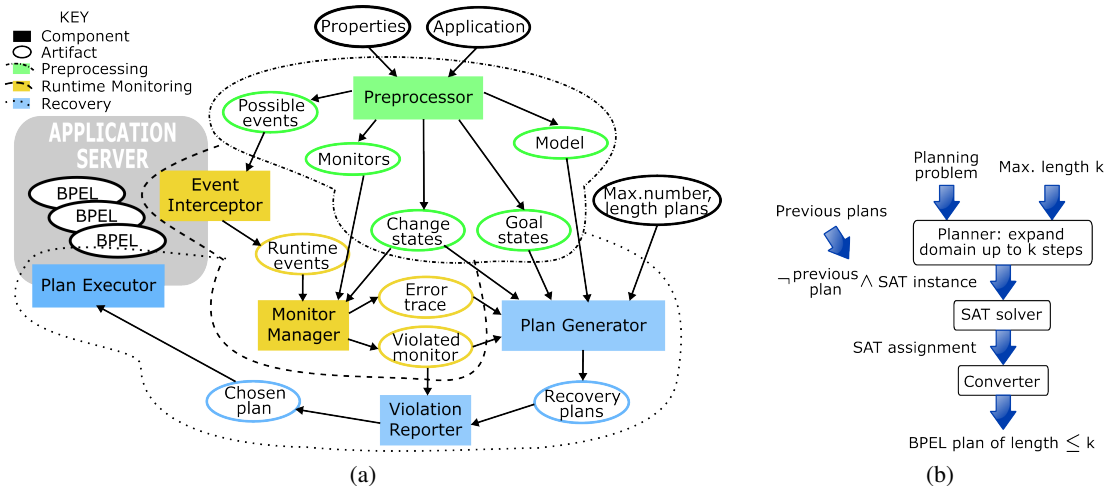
KEY
Component
Artifact
Preprocessing
Runtime Monitoring
Recovery

Properties
Application
Preprocessor
Possible events
Monitors
Model
APPLICATION SERVER
BPEL
BPEL
BPEL
Event Interceptor
Change states
Goal states
Max.number, length plans
Runtime events
Plan Executor
Error trace
Monitor Manager
Plan Generator
Violated monitor
Chosen plan
Recovery plans
Violation Reporter

(a)

Planning problem
Max. length k
Previous plans
Planner: expand domain up to k steps
$\neg$ previous plan $\wedge$ SAT instance
SAT solver
SAT assignment
Converter
BPEL plan of length $\leq$ k

(b)